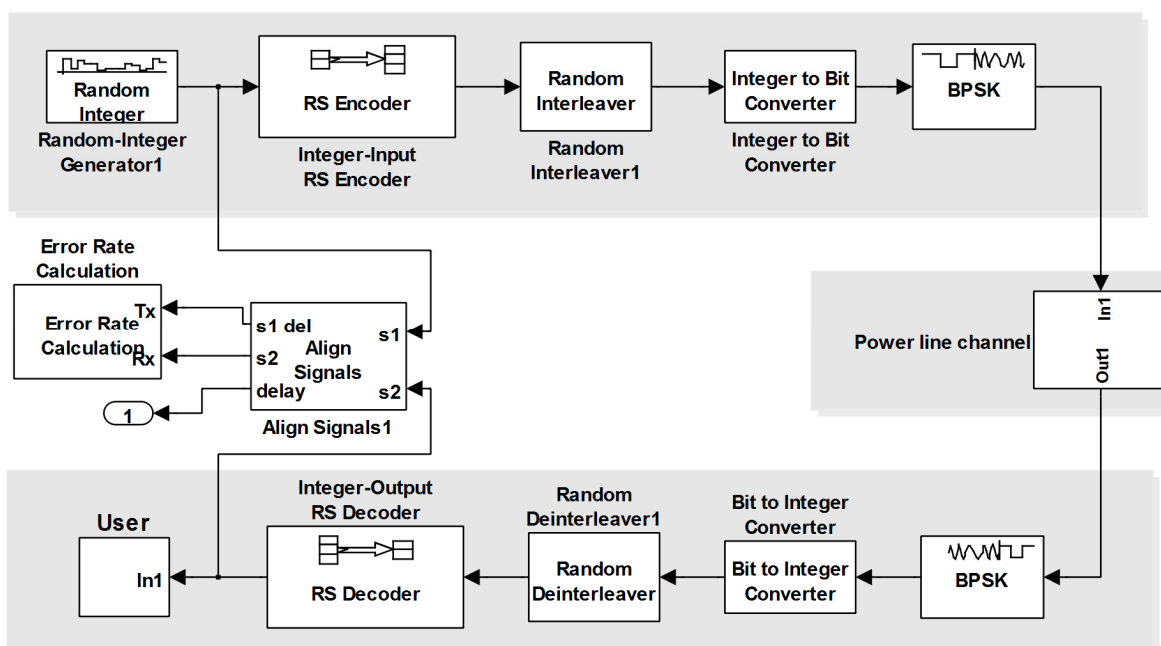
Random Integer

Random-Integer Generator1

RS Encoder

Integer-Input RS Encoder

Random Interleaver

Random Interleaver1

Integer to Bit Converter

Integer to Bit Converter

BPSK

Error Rate Calculation

Error Rate Calculation

Tx

Rx

s1 del

s2

delay

Align Signals

s1

s2

Align Signals1

1

In1

Out1

Power line channel

User

In1

Integer-Output RS Decoder

RS Decoder

Random Deinterleaver1

Random Deinterleaver

Bit to Integer Converter

Bit to Integer Converter

BPSK